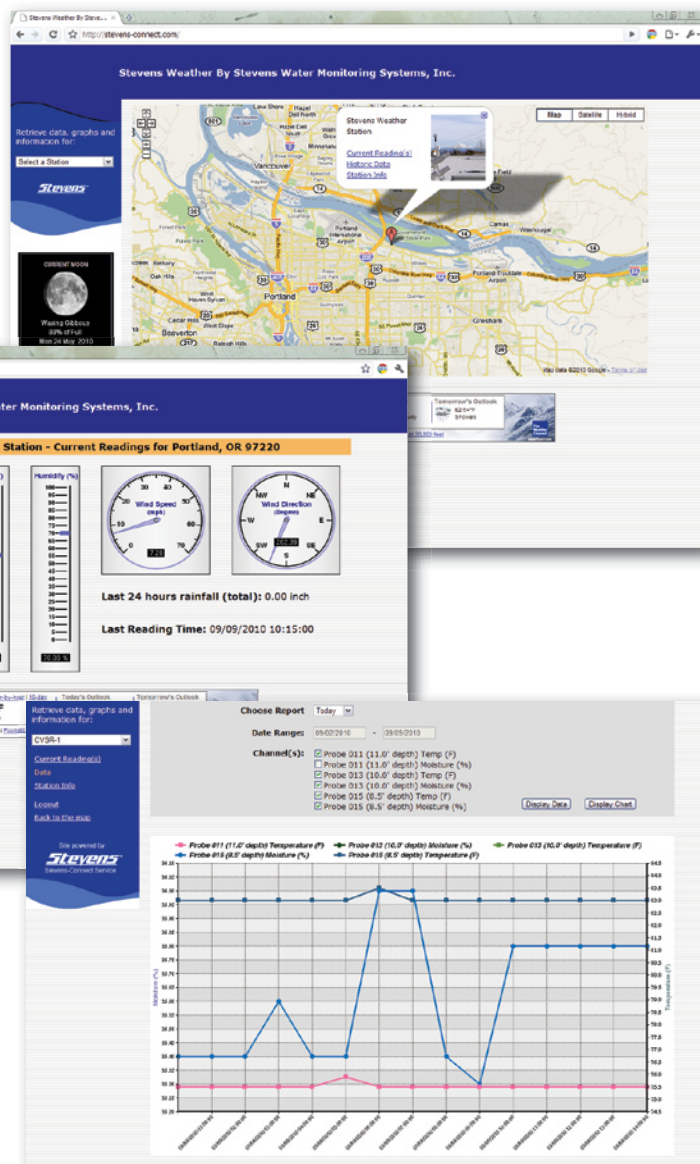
Stevens Weather By Stevens...

http://stevens-connect.com/

Stevens Weather By Stevens Water Monitoring Systems, Inc.

Retrieve data, graphs and information for:

Select a Station

Stevens

CURRENT MOON

Waxing Gibbous
89% of Full
Mon 24 May 2010

Map Satellite Hybrid

Stevens Weather Station

Current Reading(s)
Historic Data
Station Info

Vancouver

Portland

Beaverton

Gresham

Map data ©2010 Google - Terms of Use

ter Monitoring Systems, Inc.

Station - Current Readings for Portland, OR 97220

Humidity (%)

70.30 %

Wind Speed (mps)

7.20

Wind Direction (degrees)

202.30

Last 24 hours rainfall (total): 0.00 inch

Last Reading Time: 09/09/2010 10:15:00

Today's Outlook

Tomorrow's Outlook

Retrieve data, graphs and information for:

CVSR-1

Current Reading(s)
Data
Station Info

Logout
Back to the map

Site powered by
Stevens
Stevens-Connect Service

Choose Report Today

Date Ranges 09/02/2010 - 09/09/2010

Channel(s): Probe 011 (11.0' depth) Temp (F)
Probe 011 (11.0' depth) Moisture (%)
Probe 013 (10.0' depth) Temp (F)
Probe 013 (10.0' depth) Moisture (%)
Probe 015 (8.5' depth) Temp (F)
Probe 015 (8.5' depth) Moisture (%)

Display Data Display Chart

Probe 011 (11.0' depth) Temperature (F) Probe 013 (10.0' depth) Moisture (%) Probe 013 (10.0' depth) Temperature (F)
Probe 015 (8.5' depth) Moisture (%) Probe 015 (8.5' depth) Temperature (F)

Moisture (%)

Temperature (F)